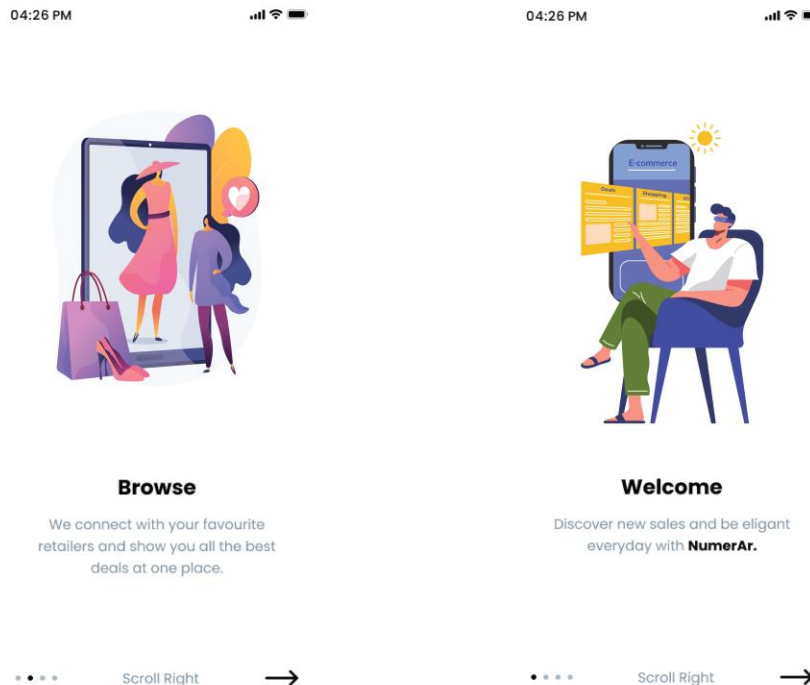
04:26 PM

Browse

We connect with your favourite retailers and show you all the best deals at one place.

Scroll Right

04:26 PM

E-commerce

Deals

Shopping

Welcome

Discover new sales and be eligant everyday with **NumerAr.**

Scroll Right